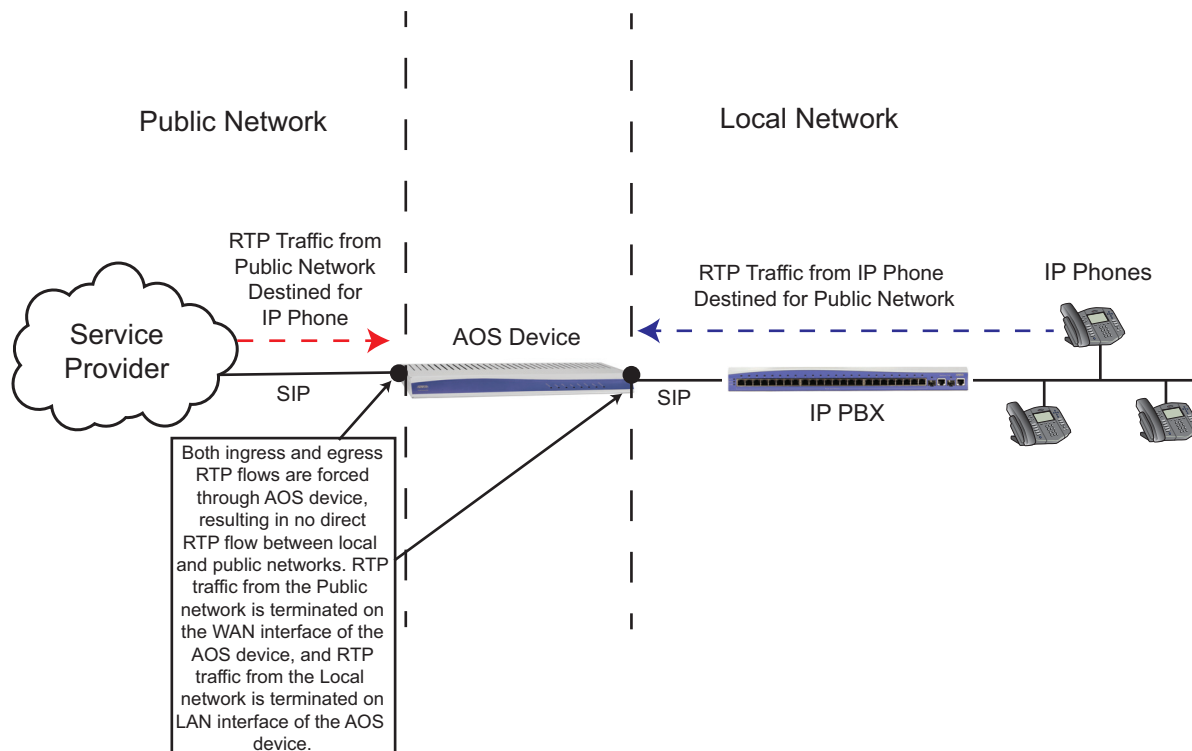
Public Network

Local Network

RTP Traffic from Public Network Destined for IP Phone

RTP Traffic from IP Phone Destined for Public Network

IP Phones

Service Provider

AOS Device

SIP

SIP

IP PBX

Both ingress and egress RTP flows are forced through AOS device, resulting in no direct RTP flow between local and public networks. RTP traffic from the Public network is terminated on the WAN interface of the AOS device, and RTP traffic from the Local network is terminated on LAN interface of the AOS device.